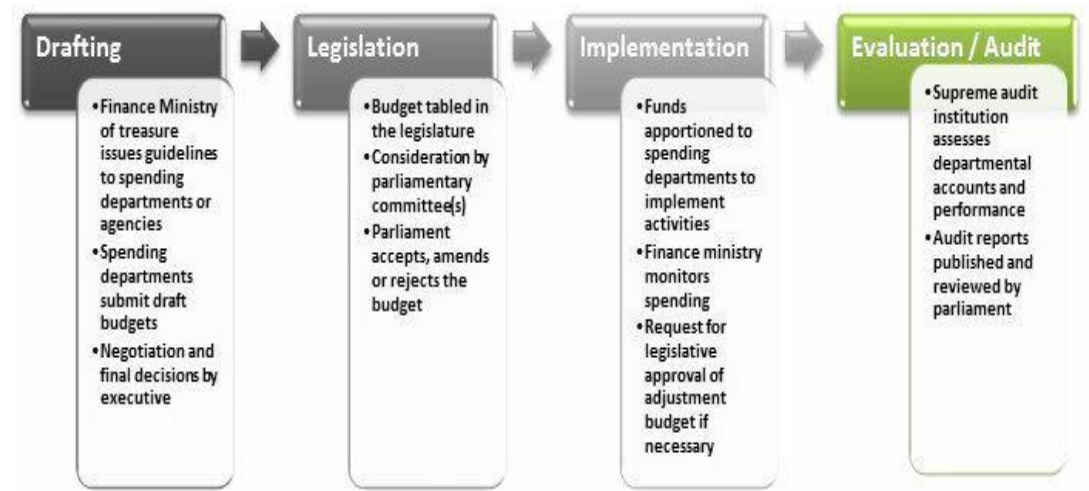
Drafting

• Finance Ministry of treasure issues guidelines to spending departments or agencies
• Spending departments submit draft budgets
• Negotiation and final decisions by executive

Legislation

• Budget tabled in the legislature
• Consideration by parliamentary committee(s)
• Parliament accepts, amends or rejects the budget

Implementation

• Funds apportioned to spending departments to implement activities
• Finance ministry monitors spending
• Request for legislative approval of adjustment budget if necessary

Evaluation / Audit

• Supreme audit institution assesses departmental accounts and performance
• Audit reports published and reviewed by parliament